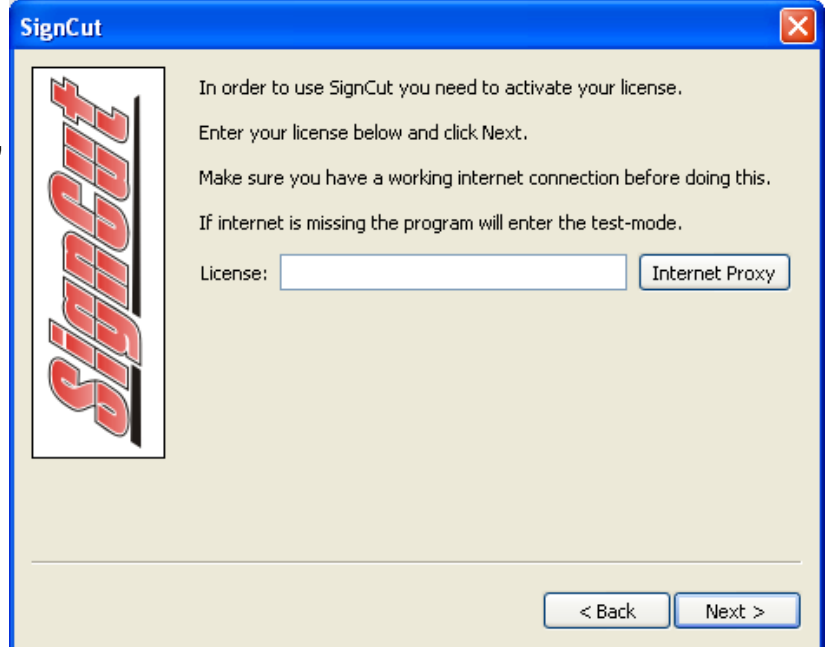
SignCut

SignCut

In order to use SignCut you need to activate your license.

Enter your license below and click Next.

Make sure you have a working internet connection before doing this.

If internet is missing the program will enter the test-mode.

License:

Internet Proxy

< Back

Next >